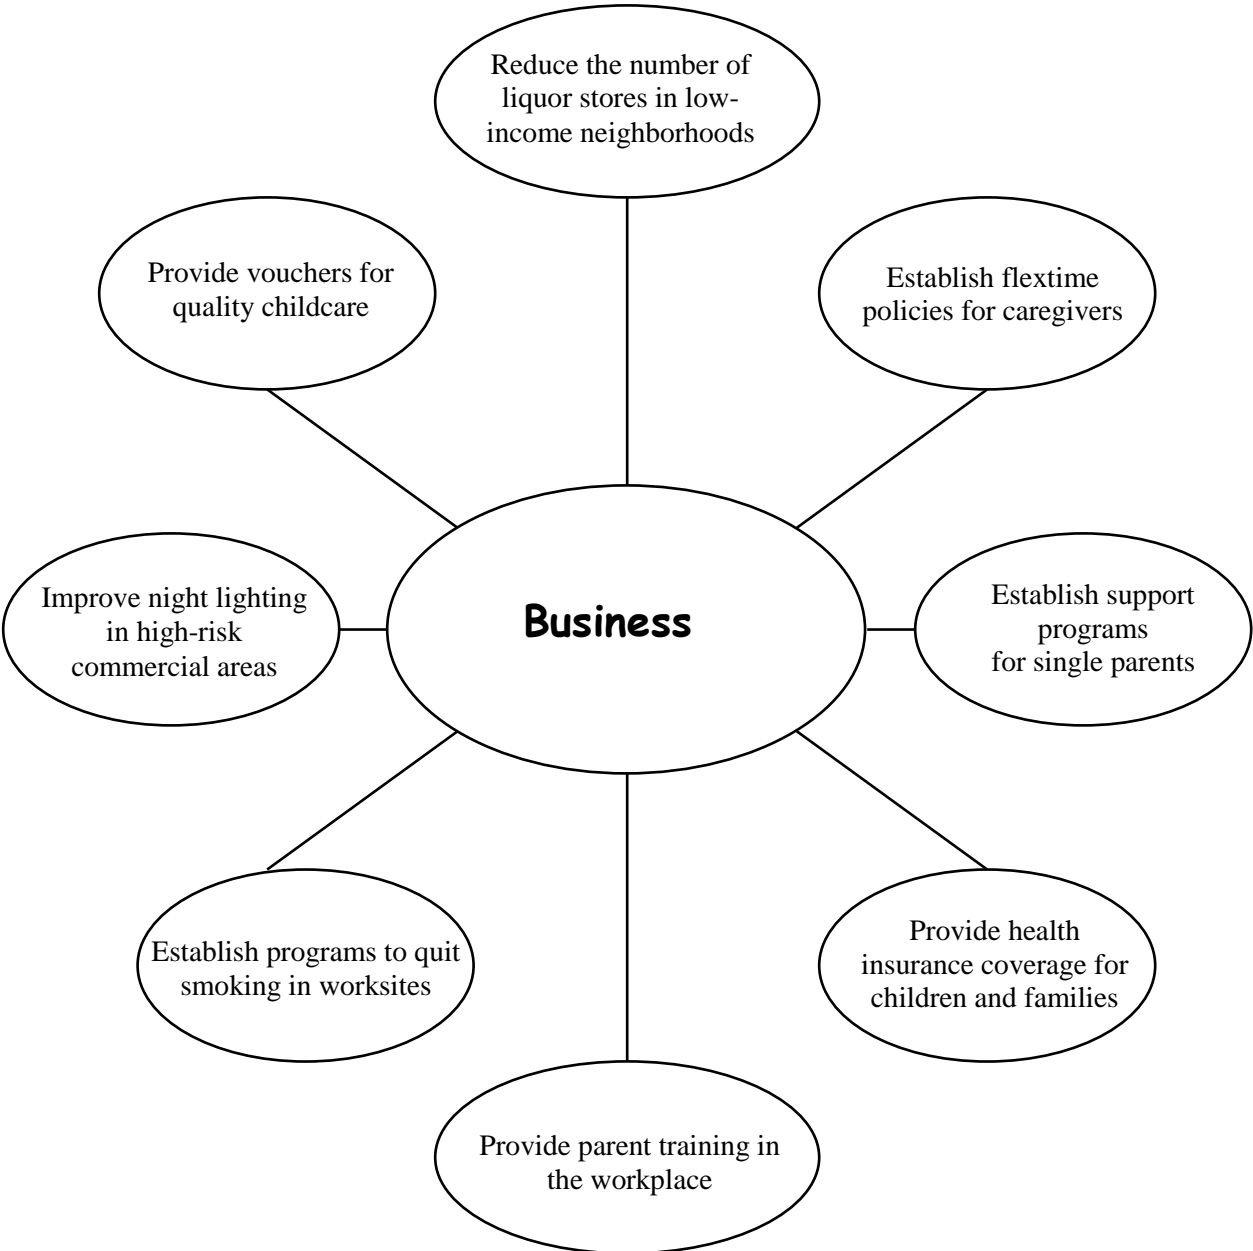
Reduce the number of liquor stores in low-income neighborhoods

Provide vouchers for quality childcare

Establish flextime policies for caregivers

Improve night lighting in high-risk commercial areas

Business

Establish support programs for single parents

Establish programs to quit smoking in worksites

Provide health insurance coverage for children and families

Provide parent training in the workplace